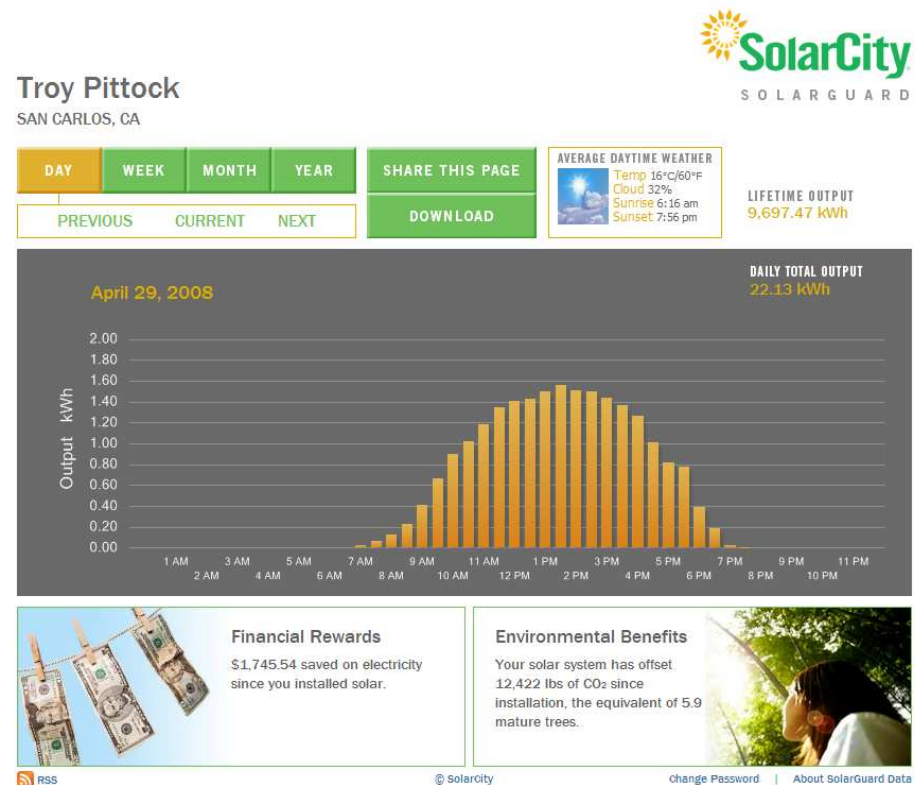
SolarCity
SOLARGUARD

Troy Pittock
SAN CARLOS, CA

DAY | WEEK | MONTH | YEAR

PREVIOUS CURRENT NEXT

SHARE THIS PAGE

DOWNLOAD

AVERAGE DAYTIME WEATHER
Temp 16°C/60°F
Cloud 32%
Sunrise 6:16 am
Sunset 7:56 pm

LIFETIME OUTPUT
9,697.47 kWh

April 29, 2008

DAILY TOTAL OUTPUT
22.13 kWh

Output kWh

2.00
1.80
1.60
1.40
1.20
1.00
0.80
0.60
0.40
0.20
0.00

1 AM 2 AM 3 AM 4 AM 5 AM 6 AM 7 AM 8 AM 9 AM 10 AM 11 AM 12 PM 1 PM 2 PM 3 PM 4 PM 5 PM 6 PM 7 PM 8 PM 9 PM 10 PM 11 PM

Financial Rewards
$1,745.54 saved on electricity since you installed solar.

Environmental Benefits
Your solar system has offset 12,422 lbs of $CO_2$ since installation, the equivalent of 5.9 mature trees.

RSS

© SolarCity

Change Password | About SolarGuard Data